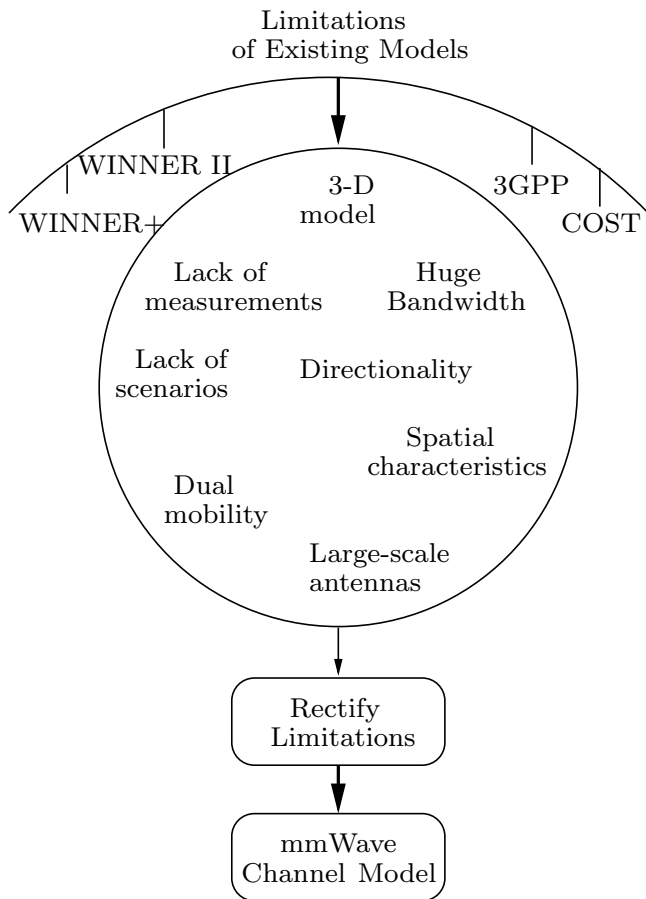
Limitations of Existing Models

WINNER II

WINNER+

3GPP

COST

3-D model

Lack of measurements

Huge Bandwidth

Lack of scenarios

Directionality

Spatial characteristics

Dual mobility

Large-scale antennas

Rectify Limitations

mmWave Channel Model